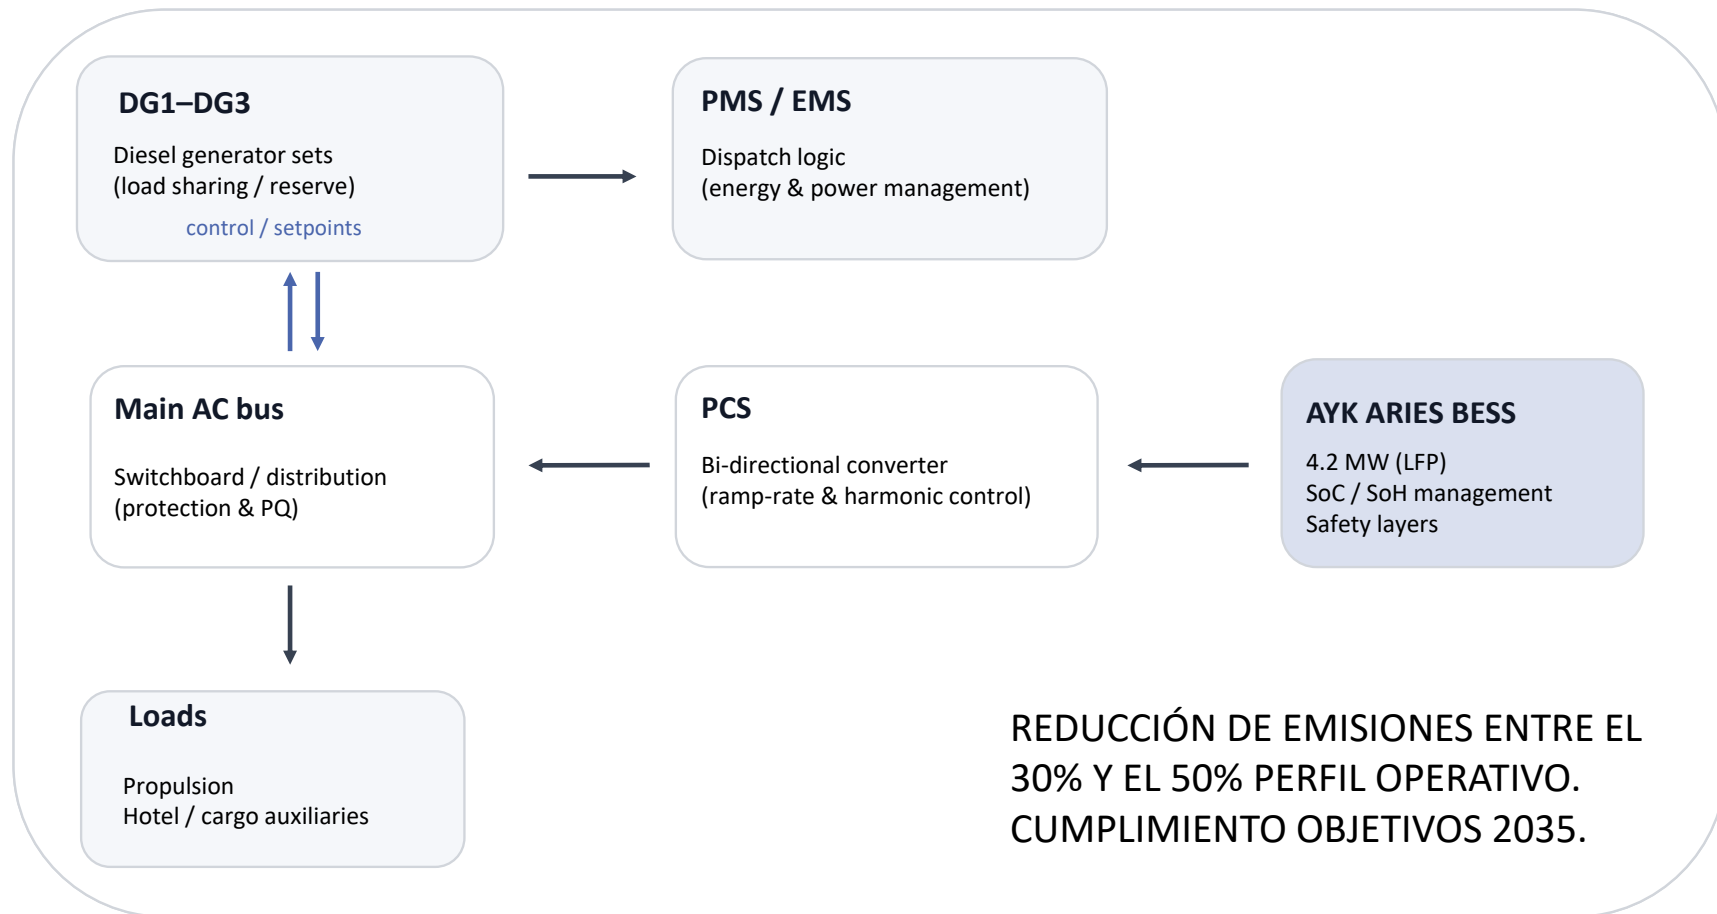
DG1–DG3

Diesel generator sets
(load sharing / reserve)

control / setpoints

PMS / EMS

Dispatch logic
(energy & power management)

Main AC bus

Switchboard / distribution
(protection & PQ)

PCS

Bi-directional converter
(ramp-rate & harmonic control)

AYK ARIES BESS

4.2 MW (LFP)
SoC / SoH management
Safety layers

Loads

Propulsion
Hotel / cargo auxiliaries

REDUCCIÓN DE EMISIONES ENTRE EL 30% Y EL 50% PERFIL OPERATIVO. CUMPLIMIENTO OBJETIVOS 2035.